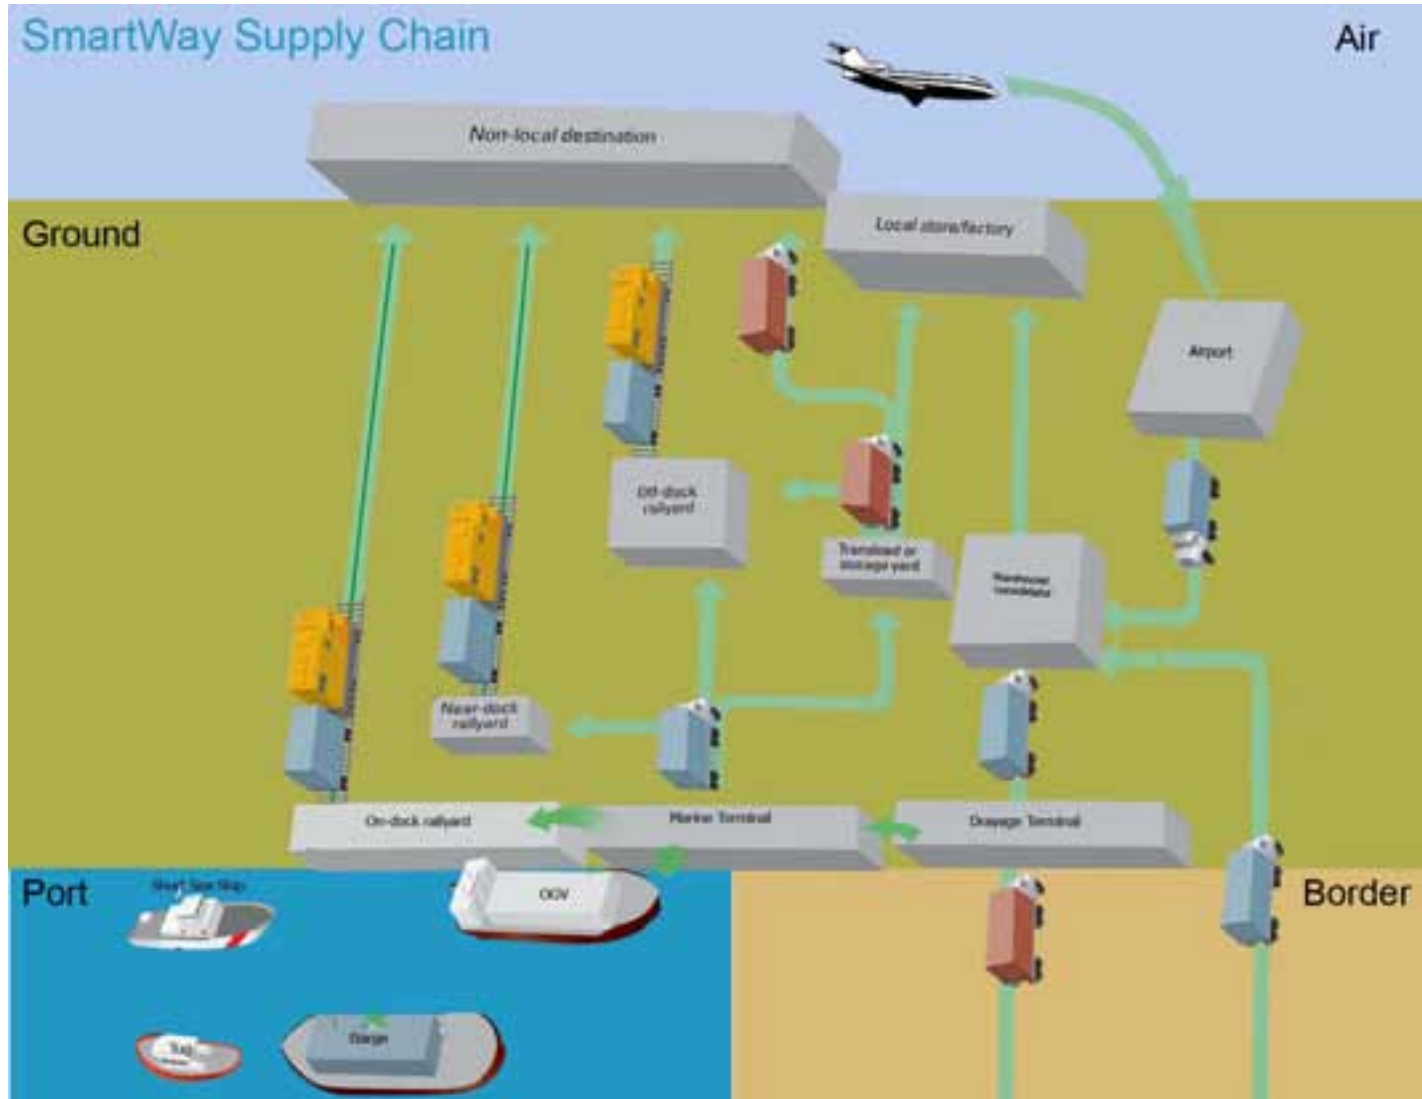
SmartWay Supply Chain

Air

Non-local destination

Ground

Local store/factory

Airport

Off-dock railyard

Transload or storage yard

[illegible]

Near-dock railyard

On-dock railyard

Marine Terminal

Drayage Terminal

Port

Short Sea Ship

OGV

Border

Tug

Barge